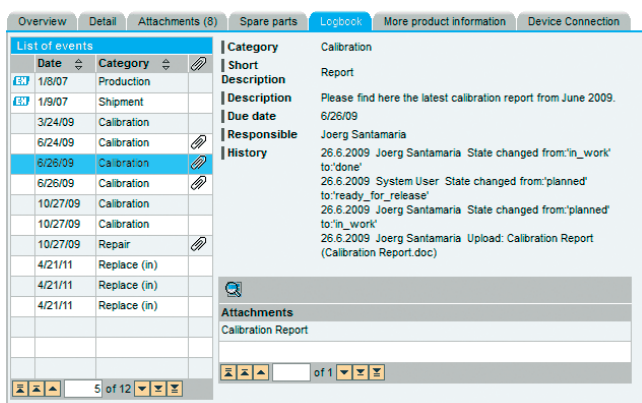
Overview | Detail | Attachments (8) | Spare parts | Logbook | More product information | Device Connection

List of events

| | Date | Category | |
|---|---|---|---|
| EH | 1/8/07 | Production | |
| EH | 1/9/07 | Shipment | |
| | 3/24/09 | Calibration | |
| | 6/24/09 | Calibration | |
| | 6/26/09 | Calibration | |
| | 6/26/09 | Calibration | |
| | 10/27/09 | Calibration | |
| | 10/27/09 | Calibration | |
| | 10/27/09 | Repair | |
| | 4/21/11 | Replace (in) | |
| | 4/21/11 | Replace (in) | |
| | 4/21/11 | Replace (in) | |

5 of 12

Category: Calibration
Short Description: Report
Description: Please find here the latest calibration report from June 2009.
Due date: 6/26/09
Responsible: Joerg Santamaria
History: 26.6.2009 Joerg Santamaria State changed from:'in_work' to:'done'
26.6.2009 System User State changed from:'planned' to:'ready_for_release'
26.6.2009 Joerg Santamaria State changed from:'planned' to:'in_work'
26.6.2009 Joerg Santamaria Upload: Calibration Report (Calibration Report.doc)

Attachments
Calibration Report

of 1